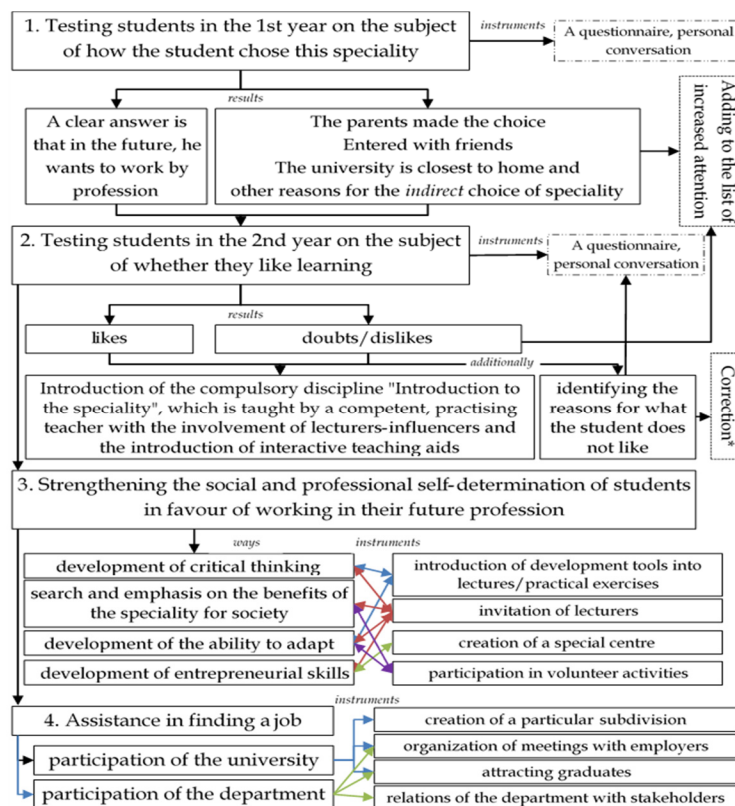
1. Testing students in the 1st year on the subject of how the student chose this speciality

instruments

A questionnaire, personal conversation

results

A clear answer is that in the future, he wants to work by profession

The parents made the choice
Entered with friends
The university is closest to home and other reasons for the *indirect* choice of speciality

Adding to the list of increased attention

2. Testing students in the 2nd year on the subject of whether they like learning

instruments

A questionnaire, personal conversation

results

likes

doubts/dislikes

additionally

Introduction of the compulsory discipline "Introduction to the speciality", which is taught by a competent, practising teacher with the involvement of lecturers-influencers and the introduction of interactive teaching aids

identifying the reasons for what the student does not like

Correction*

3. Strengthening the social and professional self-determination of students in favour of working in their future profession

ways

instruments

development of critical thinking

search and emphasis on the benefits of the speciality for society

development of the ability to adapt

development of entrepreneurial skills

introduction of development tools into lectures/practical exercises

invitation of lecturers

creation of a special centre

participation in volunteer activities

4. Assistance in finding a job

instruments

participation of the university

participation of the department

creation of a particular subdivision

organization of meetings with employers

attracting graduates

relations of the department with stakeholders